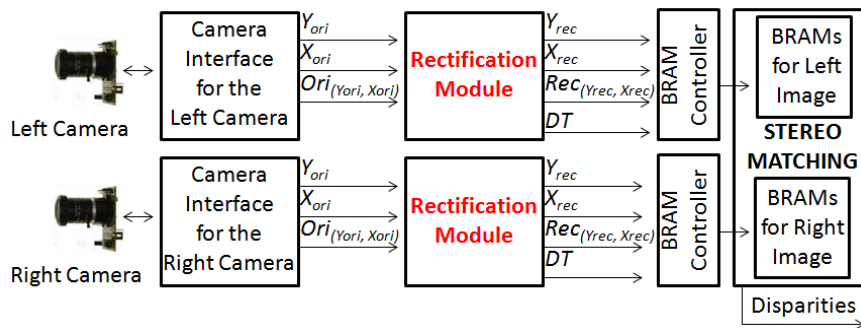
Left Camera

Camera Interface for the Left Camera

$Y_{ori}$

$X_{ori}$

$Ori_{(Yori, Xori)}$

Rectification Module

$Y_{rec}$

$X_{rec}$

$Rec_{(Yrec, Xrec)}$

DT

BRAM Controller

BRAMs for Left Image

STEREO MATCHING

Right Camera

Camera Interface for the Right Camera

$Y_{ori}$

$X_{ori}$

$Ori_{(Yori, Xori)}$

Rectification Module

$Y_{rec}$

$X_{rec}$

$Rec_{(Yrec, Xrec)}$

DT

BRAM Controller

BRAMs for Right Image

Disparities